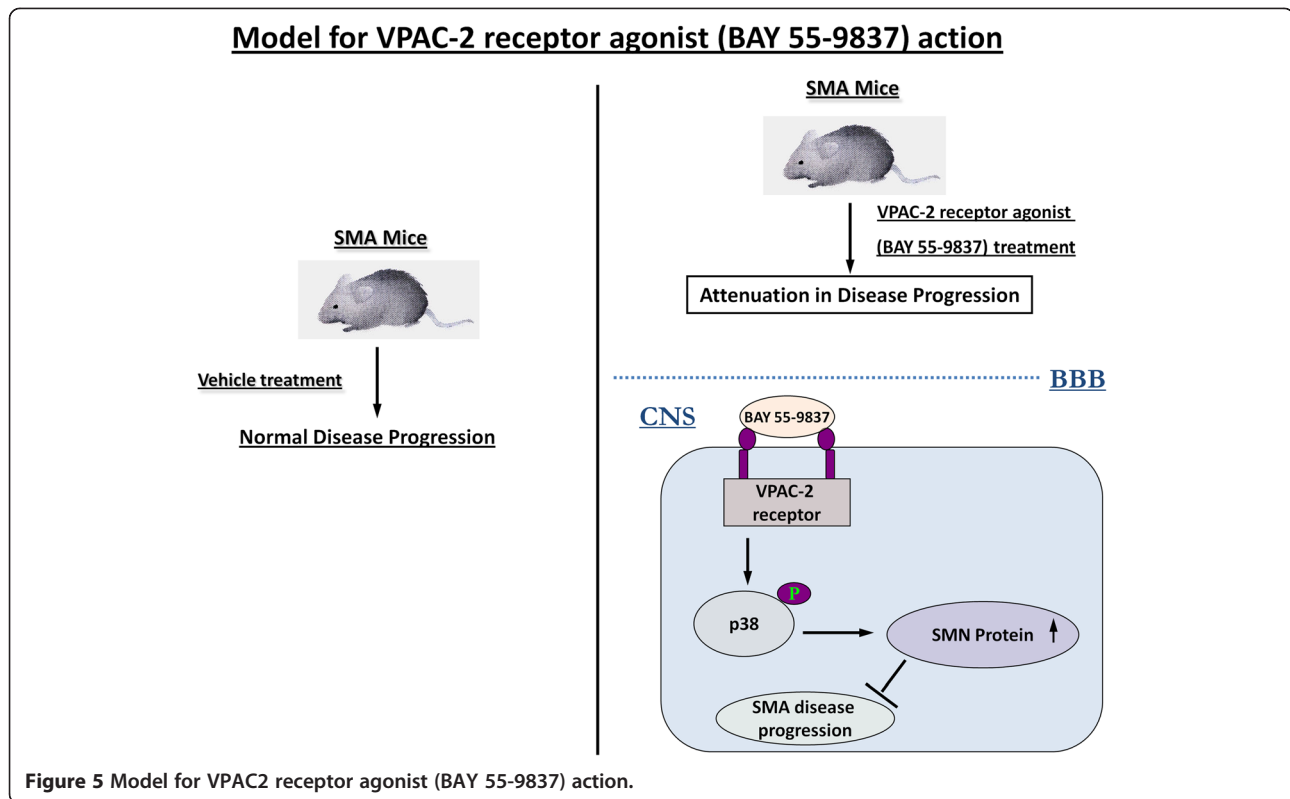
Model for VPAC-2 receptor agonist (BAY 55-9837) action

SMA Mice

Vehicle treatment

Normal Disease Progression

SMA Mice

VPAC-2 receptor agonist

(BAY 55-9837) treatment

Attenuation in Disease Progression

BBB

CNS

BAY 55-9837

VPAC-2 receptor

P

p38

SMN Protein

SMA disease progression

**Figure 5** Model for VPAC2 receptor agonist (BAY 55-9837) action.